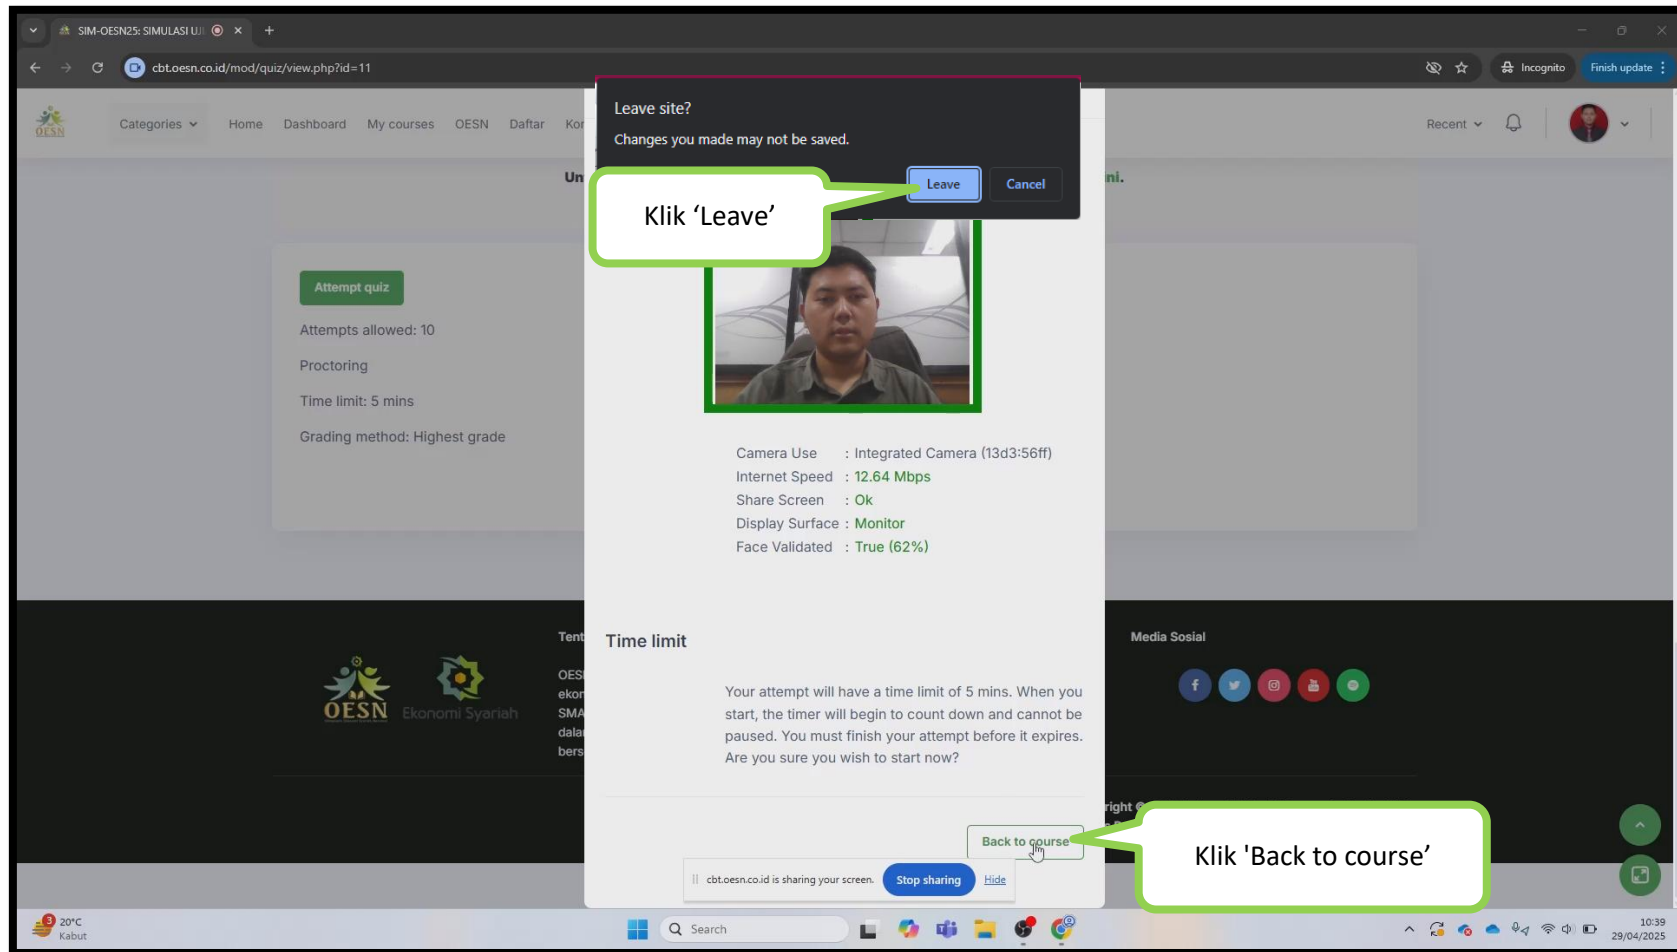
SIM-OESN25: SIMULASI UJ ×
+
cbt.oesn.co.id/mod/quiz/view.php?id=11
Incognito
Finish update

Categories Home Dashboard My courses OESN Daftar Ko
Recent

Leave site?
Changes you made may not be saved.
Leave
Cancel

Klik ‘Leave’

Un
ni.

Attempt quiz
Attempts allowed: 10
Proctoring
Time limit: 5 mins
Grading method: Highest grade

| Camera Use | : Integrated Camera (13d3:56ff) |
|---|---|
| Internet Speed | : 12.64 Mbps |
| Share Screen | : Ok |
| Display Surface | : Monitor |
| Face Validated | : True (62%) |

Time limit

Your attempt will have a time limit of 5 mins. When you start, the timer will begin to count down and cannot be paused. You must finish your attempt before it expires. Are you sure you wish to start now?

Back to course

Klik 'Back to course’

cbt.oesn.co.id is sharing your screen. Stop sharing Hide

Tent
OES
ekon
SMA
dala
bers

OESN
Ekonomi Syariah

Media Sosial

right

3
20°C
Kabut
Search
10:39
29/04/2025